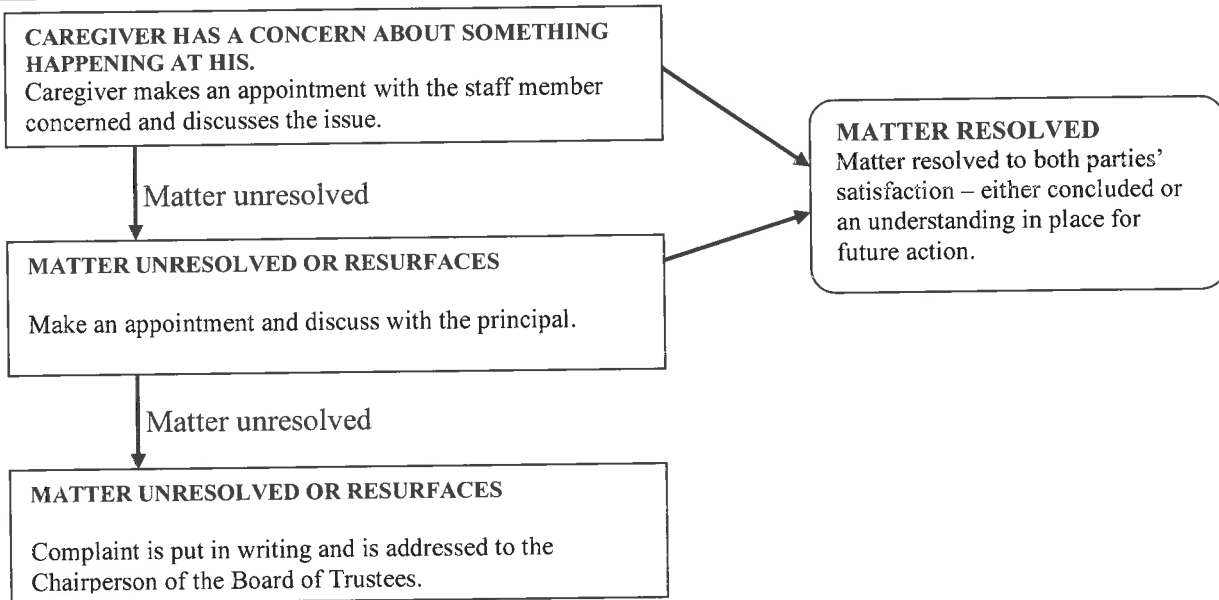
CAREGIVER HAS A CONCERN ABOUT SOMETHING HAPPENING AT HIS.
Caregiver makes an appointment with the staff member concerned and discusses the issue.

Matter unresolved

MATTER UNRESOLVED OR RESURFACES

Make an appointment and discuss with the principal.

Matter unresolved

MATTER UNRESOLVED OR RESURFACES

Complaint is put in writing and is addressed to the Chairperson of the Board of Trustees.

MATTER RESOLVED
Matter resolved to both parties' satisfaction – either concluded or an understanding in place for future action.